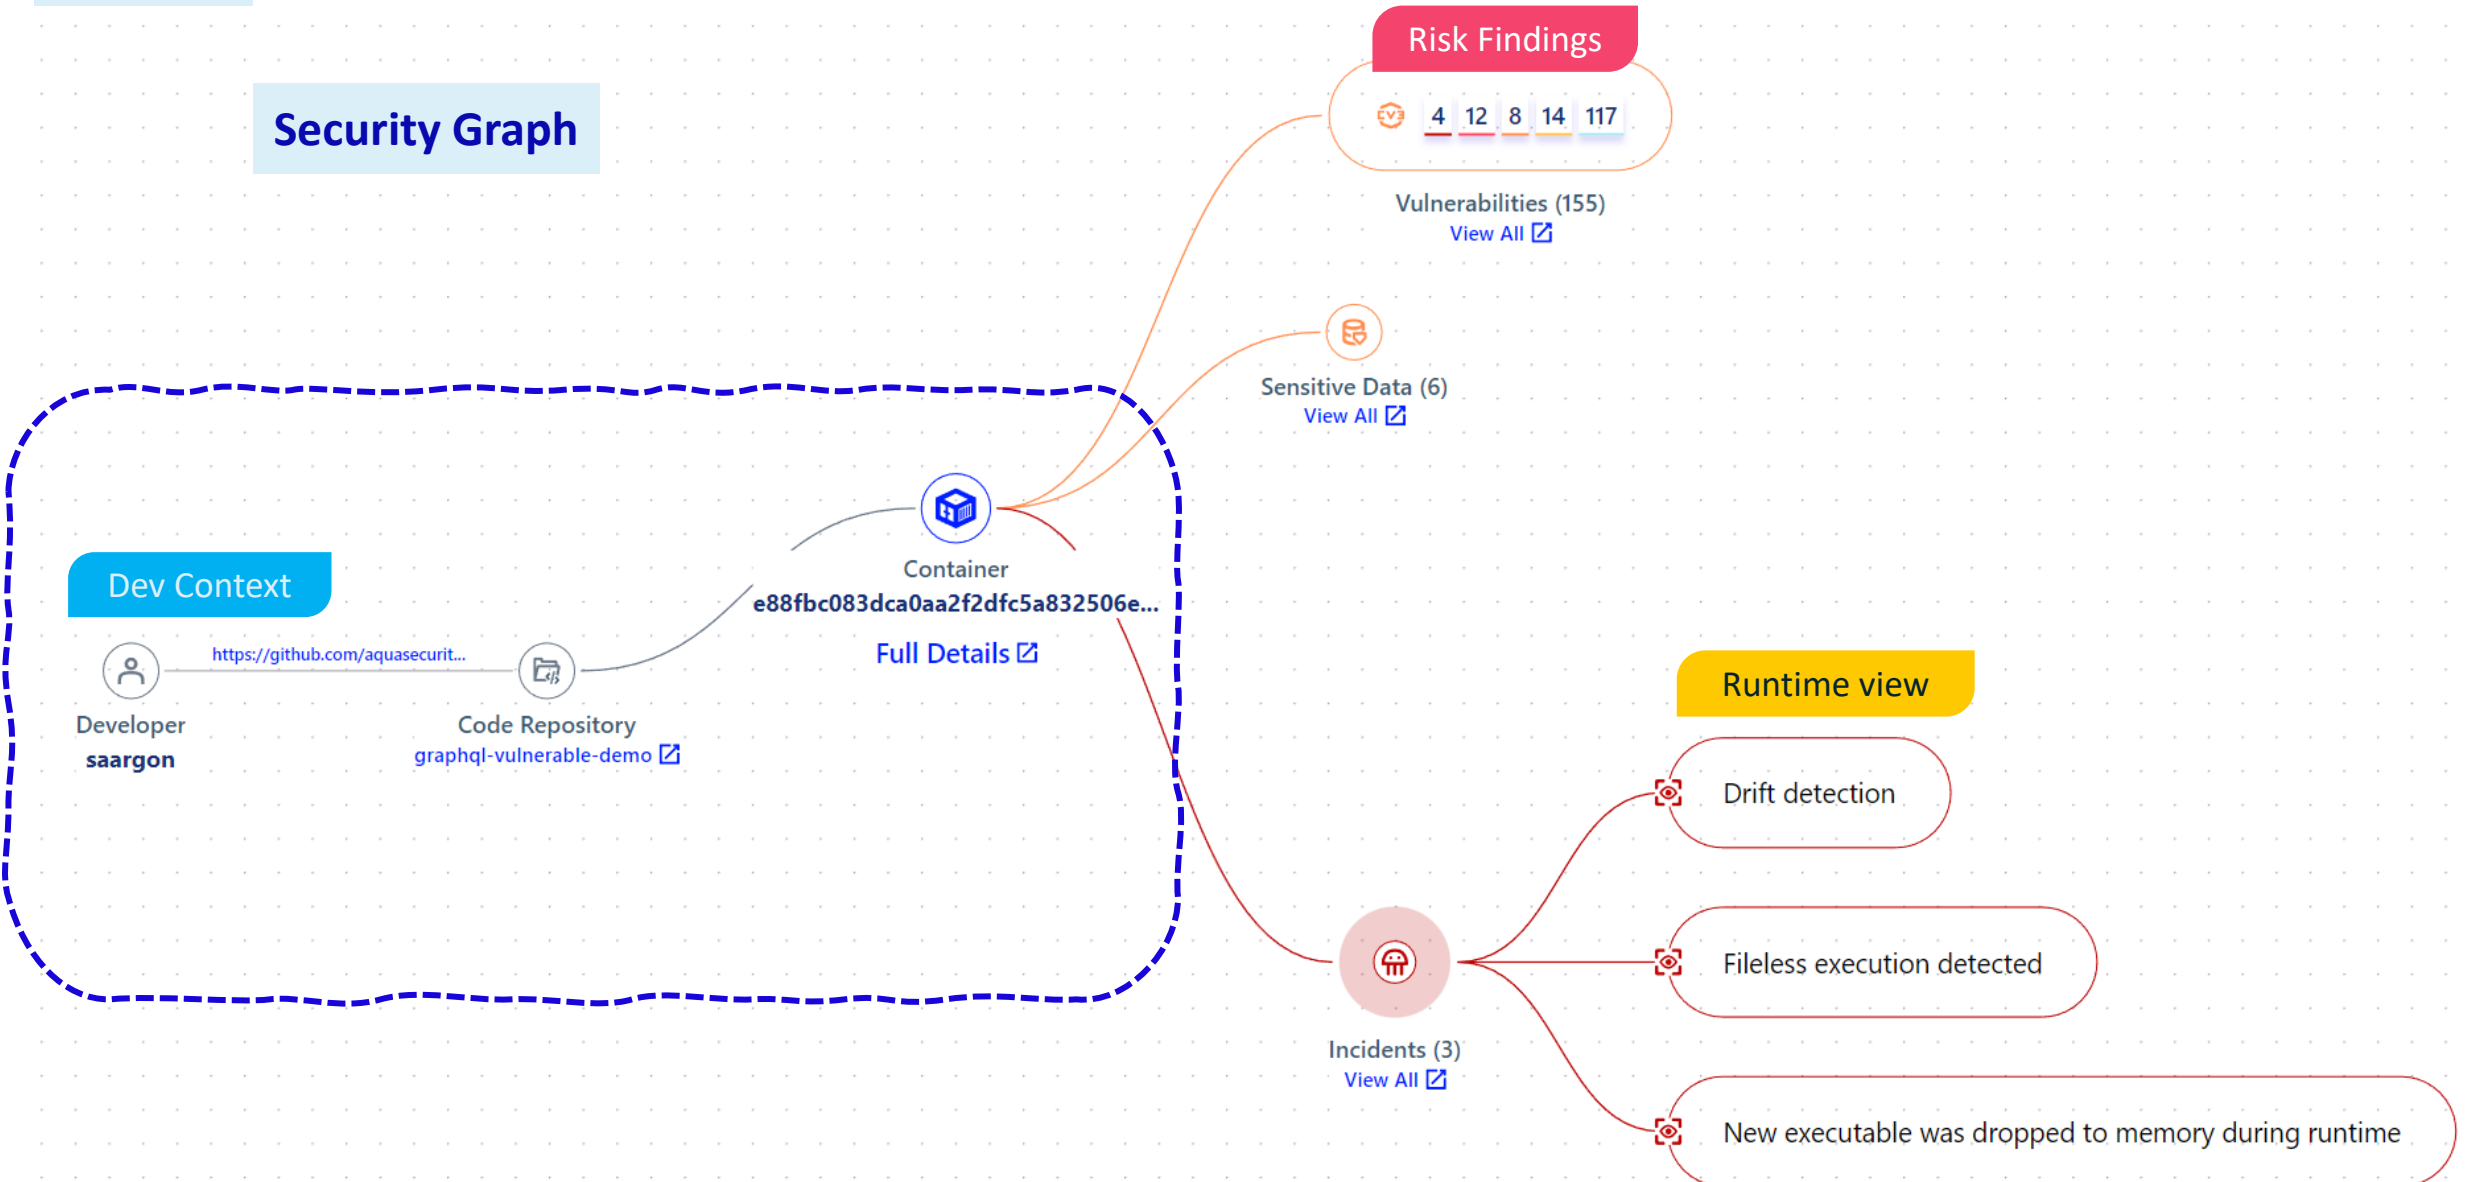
Security Graph

Risk Findings

4 12 8 14 117

Vulnerabilities (155)
View All

Sensitive Data (6)
View All

Dev Context

Developer
saargon

https://github.com/aquasecurit...

Code Repository
graphql-vulnerable-demo

Container
e88fbc083dca0aa2f2dfc5a832506e...
Full Details

Runtime view

Drift detection

Fileless execution detected

New executable was dropped to memory during runtime

Incidents (3)
View All